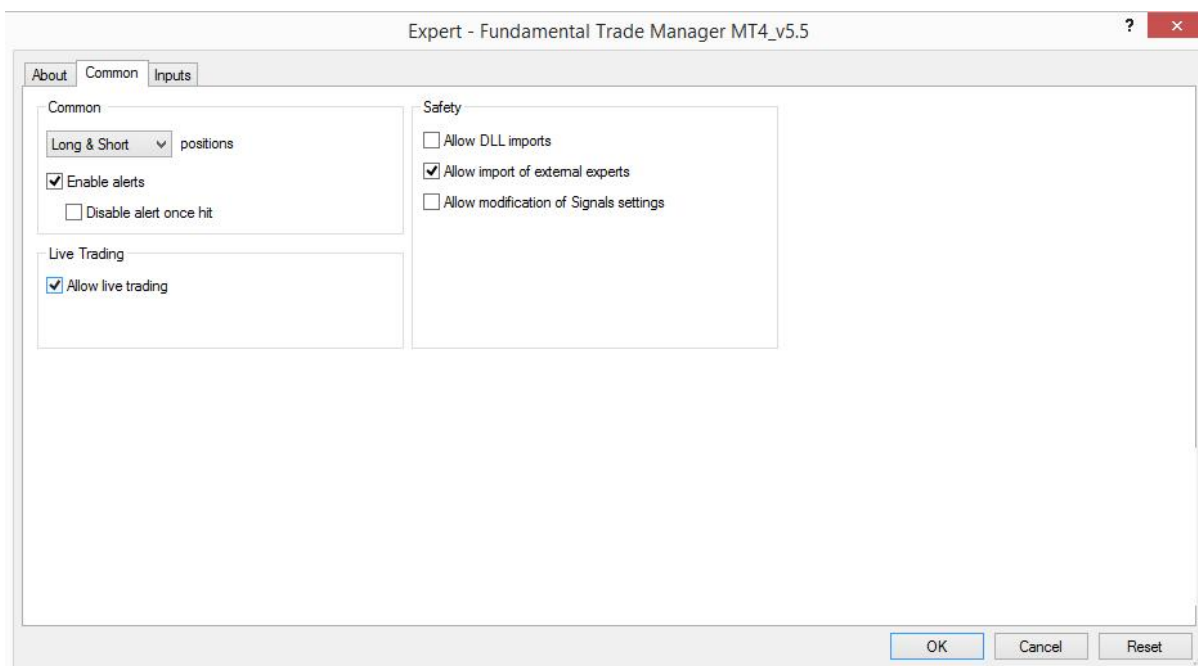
Expert - Fundamental Trade Manager MT4_v5.5

?

About | Common | Inputs

Common

Long & Short positions

Enable alerts

Disable alert once hit

Live Trading

Allow live trading

Safety

Allow DLL imports

Allow import of external experts

Allow modification of Signals settings

OK | Cancel | Reset